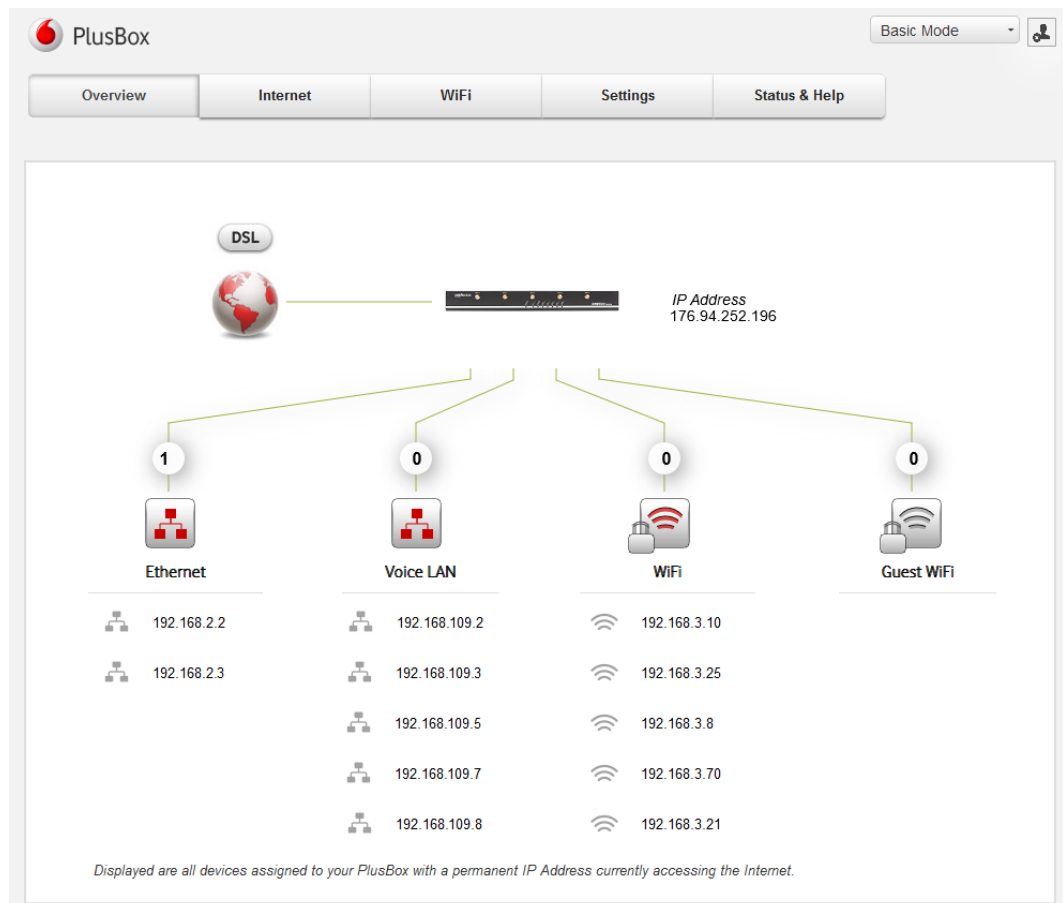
PlusBox

Basic Mode

Overview
Internet
WiFi
Settings
Status & Help

DSL

IP Address
176.94.252.196

1
Ethernet
192.168.2.2
192.168.2.3

0
Voice LAN
192.168.109.2
192.168.109.3
192.168.109.5
192.168.109.7
192.168.109.8

0
WiFi
192.168.3.10
192.168.3.25
192.168.3.8
192.168.3.70
192.168.3.21

0
Guest WiFi

Displayed are all devices assigned to your PlusBox with a permanent IP Address currently accessing the Internet.